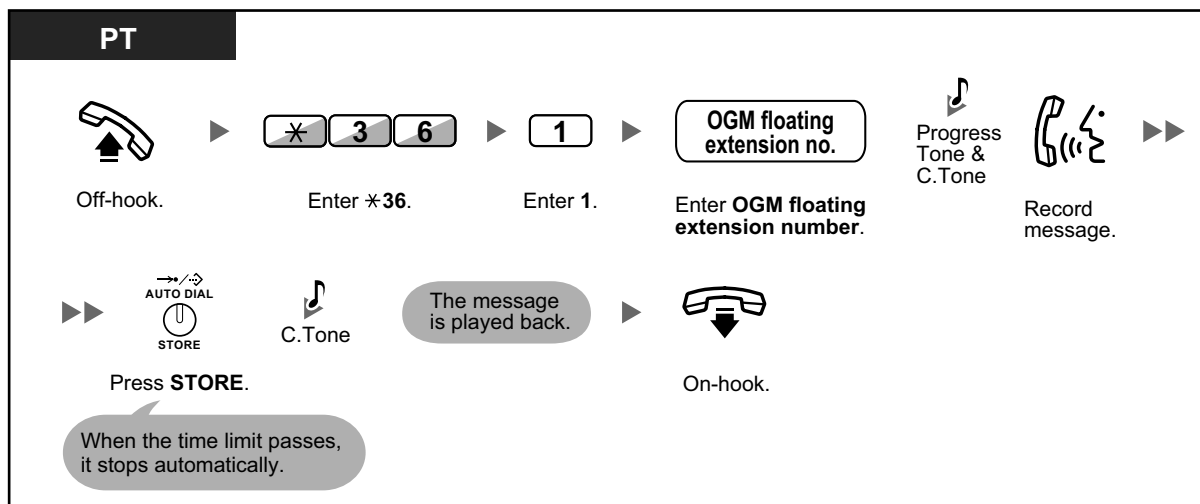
PT

Off-hook.

$\ast$ 3 6

Enter $\ast$36.

1

Enter 1.

OGM floating extension no.

Enter OGM floating extension number.

Progress Tone & C.Tone

Record message.

AUTO DIAL
STORE

Press STORE.

When the time limit passes, it stops automatically.

C.Tone

The message is played back.

On-hook.